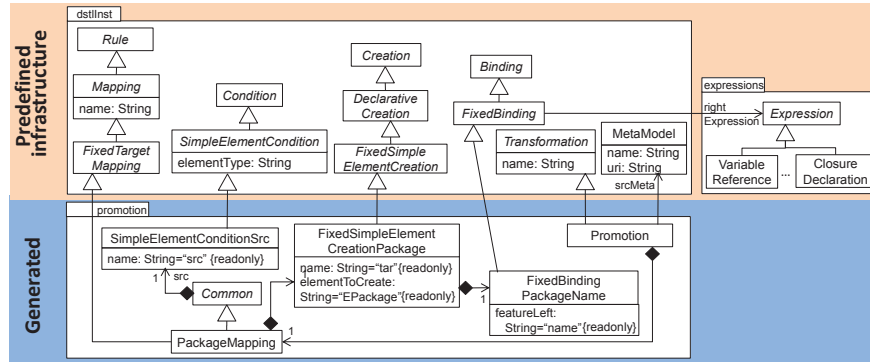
Predefined infrastructure

dstlInst

Rule

Mapping

name: String

FixedTarget Mapping

Condition

SimpleElementCondition

elementType: String

Creation

Declarative Creation

FixedSimple ElementCreation

Binding

FixedBinding

Transformation

name: String

MetaModel

name: String
uri: String

srcMeta

expressions

right Expression

Expression

Variable Reference

...

Closure Declaration

Generated

promotion

SimpleElementConditionSrc

name: String="src" {readonly}

1 src

Common

FixedSimpleElement CreationPackage

name: String="tar"{readonly}
elementToCreate: String="EPackage"{readonly}

1

Promotion

FixedBinding PackageName

featureLeft: String="name"{readonly}

1

PackageMapping

1